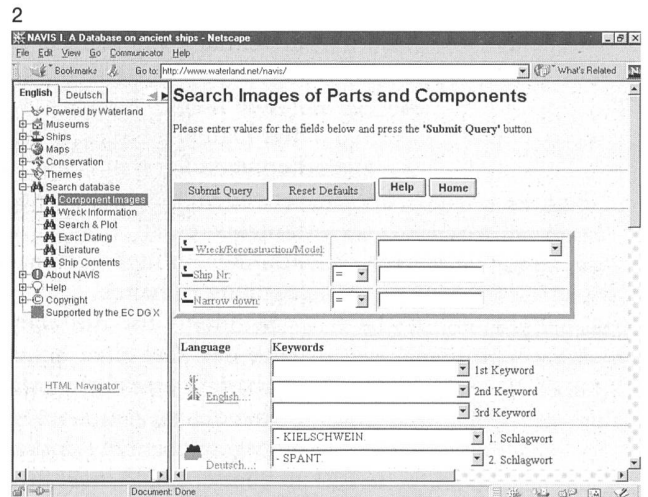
2

NAVIS I. A Database on ancient ships - Netscape

File Edit View Go Communicator Help

Bookmarks Go to: http://www.waterland.net/navis/ What's Related

English Deutsch

Powered by Waterland
Museums
Ships
Maps
Conservation
Themes
Search database
Component Images
Wreck Information
Search & Plot
Exact Dating
Literature
Ship Contents
About NAVIS
Help
Copyright
Supported by the EC DG X

HTML Navigator

Search Images of Parts and Components

Please enter values for the fields below and press the 'Submit Query' button

Submit Query Reset Defaults Help Home

Wreck/Reconstruction/Model:
Ship Nr: =
Narrow down: =

| Language | Keywords | |
|---|---|---|
| English...: | | 1st Keyword |
| | | 2nd Keyword |
| | | 3rd Keyword |
| Deutsch...: | - KIELSCHWEIN | 1. Schlagwort |
| | - SPANT | 2. Schlagwort |

Document: Done